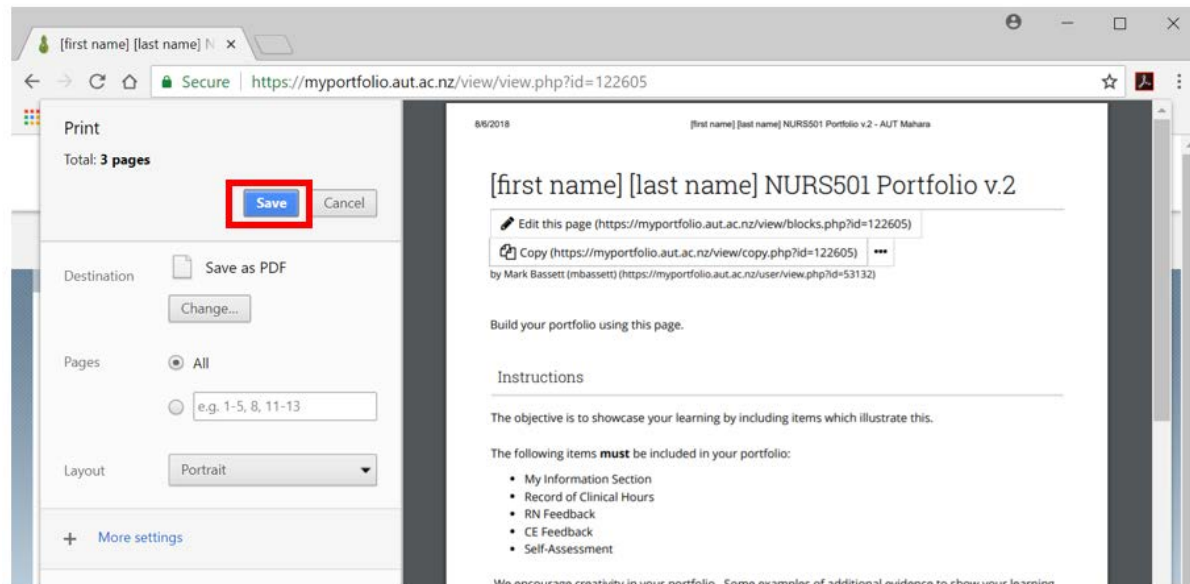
[first name] [last name] N ×

Secure | https://myportfolio.aut.ac.nz/view/view.php?id=122605

Print

Total: 3 pages

Save Cancel

Destination

Save as PDF

Change...

Pages

All

e.g. 1-5, 8, 11-13

Layout

Portrait

+ More settings

8/6/2018

[first name] [last name] NURS501 Portfolio v.2 - AUT Mahara

[first name] [last name] NURS501 Portfolio v.2

Edit this page (https://myportfolio.aut.ac.nz/view/blocks.php?id=122605)

Copy (https://myportfolio.aut.ac.nz/view/copy.php?id=122605) •••

by Mark Bassett (mbassett) (https://myportfolio.aut.ac.nz/user/view.php?id=53132)

Build your portfolio using this page.

Instructions

The objective is to showcase your learning by including items which illustrate this.

The following items **must** be included in your portfolio:

- My Information Section
- Record of Clinical Hours
- RN Feedback
- CE Feedback
- Self-Assessment

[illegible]